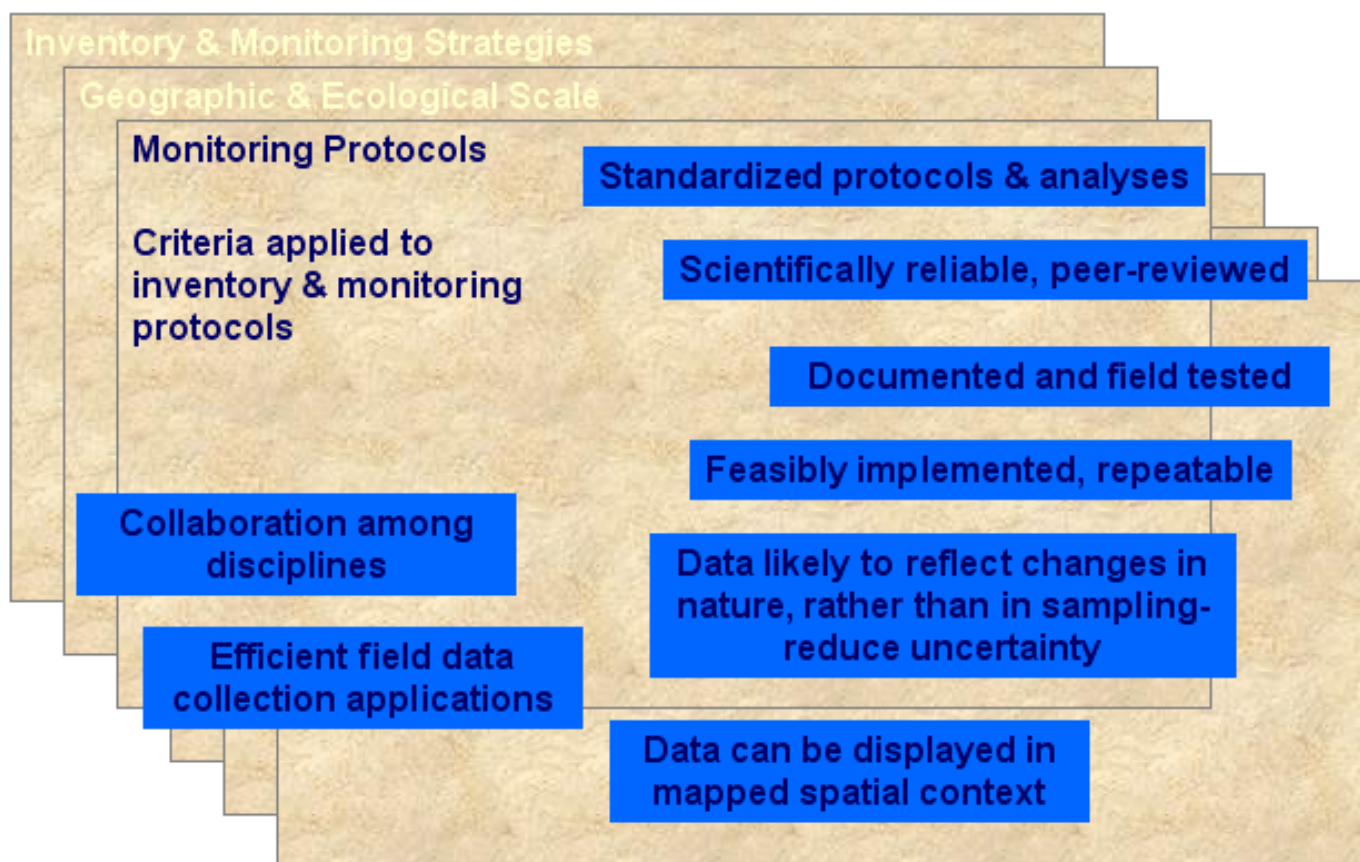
Inventory & Monitoring Strategies

Geographic & Ecological Scale

Monitoring Protocols

Standardized protocols & analyses

Criteria applied to inventory & monitoring protocols

Scientifically reliable, peer-reviewed

Documented and field tested

Feasibly implemented, repeatable

Collaboration among disciplines

Data likely to reflect changes in nature, rather than in sampling-reduce uncertainty

Efficient field data collection applications

Data can be displayed in mapped spatial context